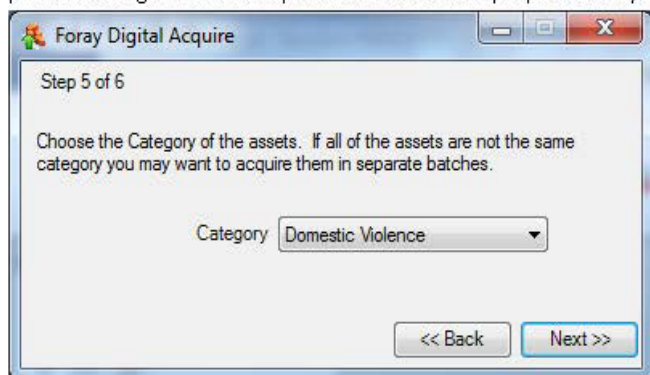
Foray Digital Acquire

Step 5 of 6

Choose the Category of the assets. If all of the assets are not the same category you may want to acquire them in separate batches.

Category Domestic Violence

<< Back Next >>